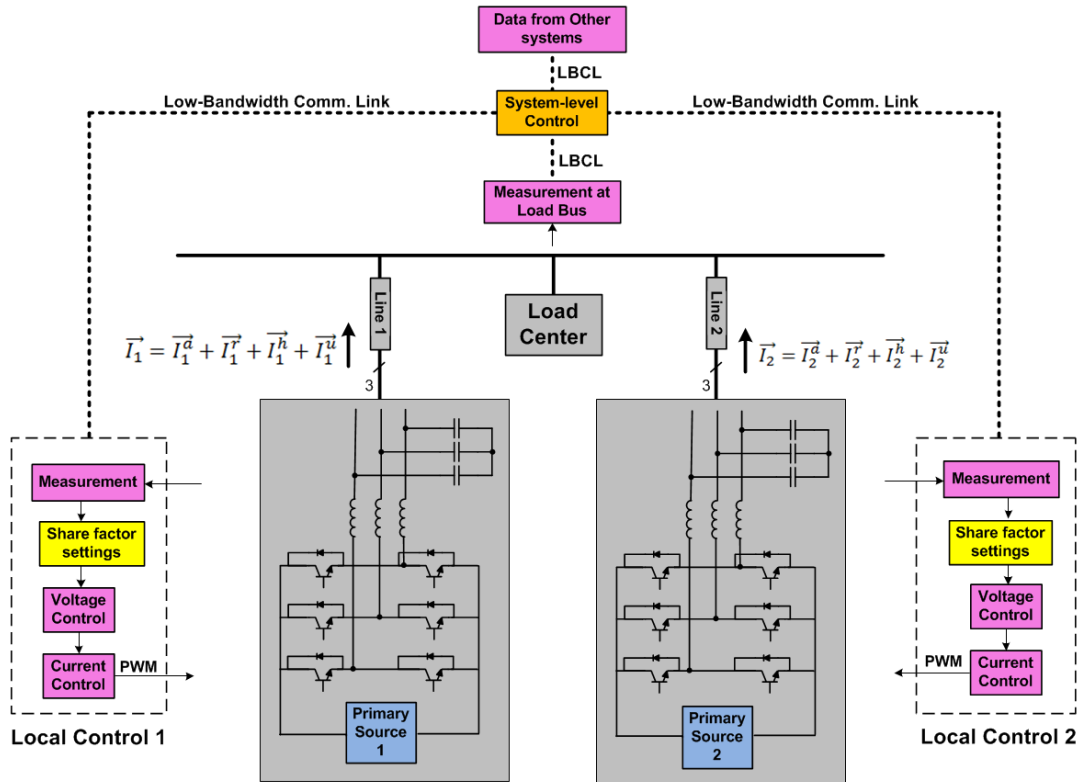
Data from Other systems

LBCL

Low-Bandwidth Comm. Link

System-level Control

Low-Bandwidth Comm. Link

LBCL

Measurement at Load Bus

Line 1

Load Center

Line 2

$\overrightarrow{I_1} = \overrightarrow{I_1^a} + \overrightarrow{I_1^r} + \overrightarrow{I_1^h} + \overrightarrow{I_1^u}$

$\overrightarrow{I_2} = \overrightarrow{I_2^a} + \overrightarrow{I_2^r} + \overrightarrow{I_2^h} + \overrightarrow{I_2^u}$

3

3

Measurement

Share factor settings

Voltage Control

Current Control

PWM

Local Control 1

Primary Source 1

Primary Source 2

Measurement

Share factor settings

Voltage Control

PWM

Current Control

Local Control 2